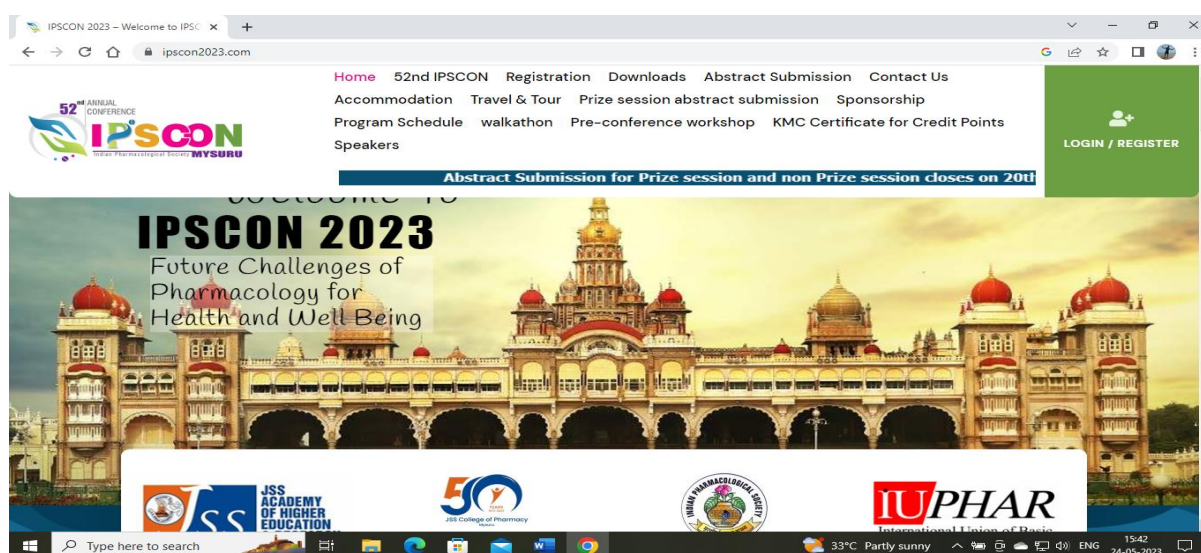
IPSCON 2023 – Welcome to IPSC ×
ipscon2023.com

52nd ANNUAL CONFERENCE
IPSCON
Indian Pharmacological Society MYSURU

Home 52nd IPSCON Registration Downloads Abstract Submission Contact Us Accommodation Travel & Tour Prize session abstract submission Sponsorship Program Schedule walkathon Pre-conference workshop KMC Certificate for Credit Points Speakers

LOGIN / REGISTER

Abstract Submission for Prize session and non Prize session closes on 20th

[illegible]
IPSCON 2023
Future Challenges of Pharmacology for Health and Well Being

JSS ACADEMY OF HIGHER EDUCATION

JSS College of Pharmacy

INDIAN PHARMACOLOGICAL SOCIETY

IUPHAR
International Union of Basic

Type here to search
33°C Partly sunny ENG 15:42 24-05-2023